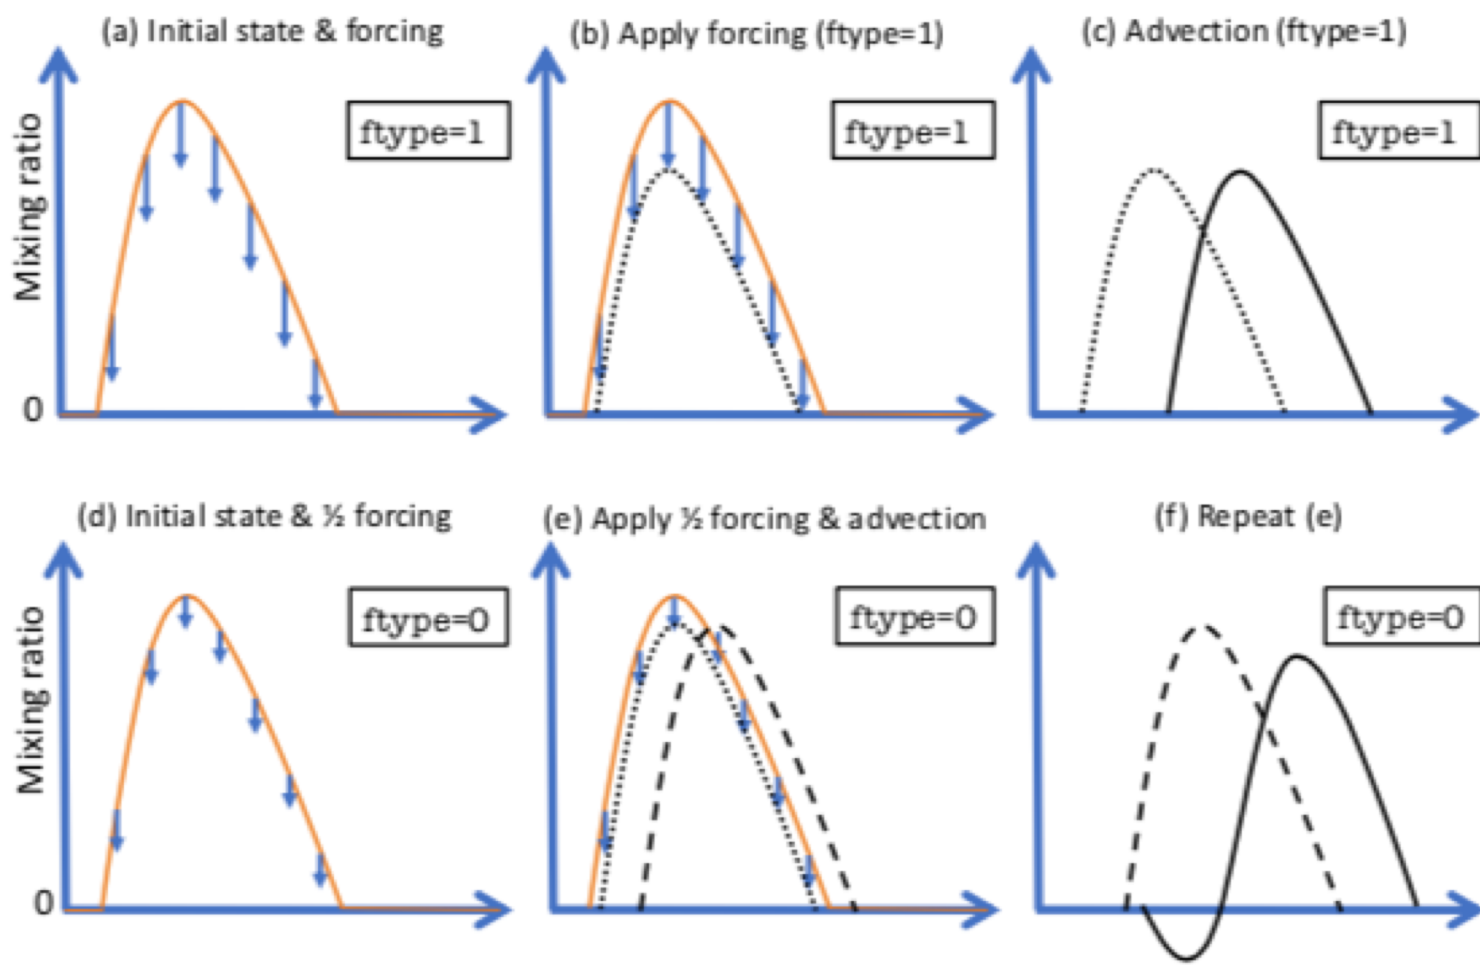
(a) Initial state & forcing

Mixing ratio

ftype=1

0

(b) Apply forcing (ftype=1)

ftype=1

(c) Advection (ftype=1)

ftype=1

(d) Initial state & ½ forcing

Mixing ratio

ftype=0

0

(e) Apply ½ forcing & advection

ftype=0

(f) Repeat (e)

ftype=0